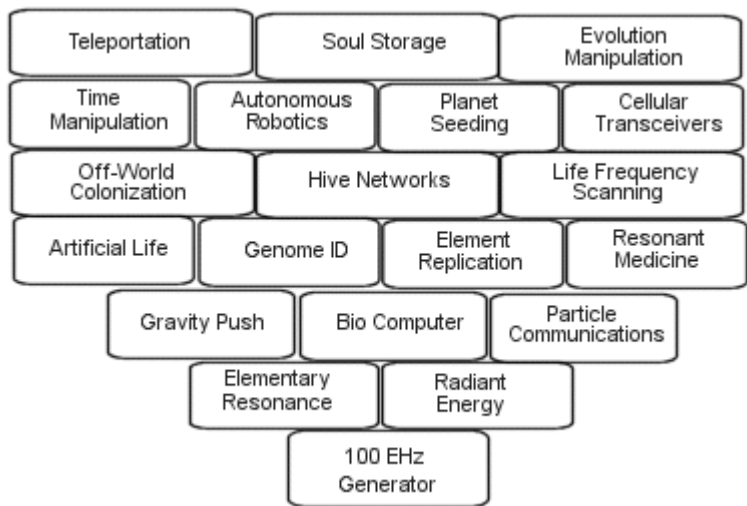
Teleportation

Soul Storage

Evolution Manipulation

Time Manipulation

Autonomous Robotics

Planet Seeding

Cellular Transceivers

Off-World Colonization

Hive Networks

Life Frequency Scanning

Artificial Life

Genome ID

Element Replication

Resonant Medicine

Gravity Push

Bio Computer

Particle Communications

Elementary Resonance

Radiant Energy

100 EHz Generator